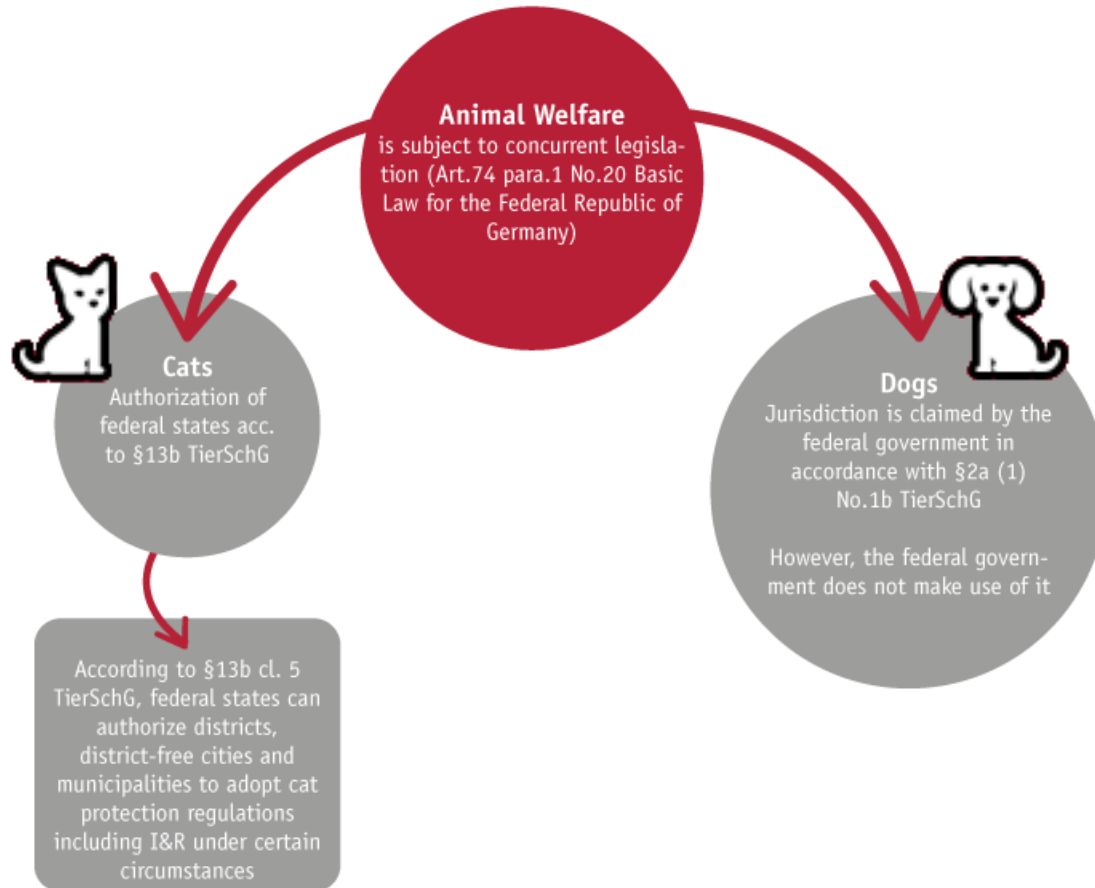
**Animal Welfare**
is subject to concurrent legislation (Art.74 para.1 No.20 Basic Law for the Federal Republic of Germany)

**Cats**
Authorization of federal states acc. to §13b TierSchG

According to §13b cl. 5 TierSchG, federal states can authorize districts, district-free cities and municipalities to adopt cat protection regulations including I&R under certain circumstances

**Dogs**
Jurisdiction is claimed by the federal government in accordance with §2a (1) No.1b TierSchG

However, the federal government does not make use of it